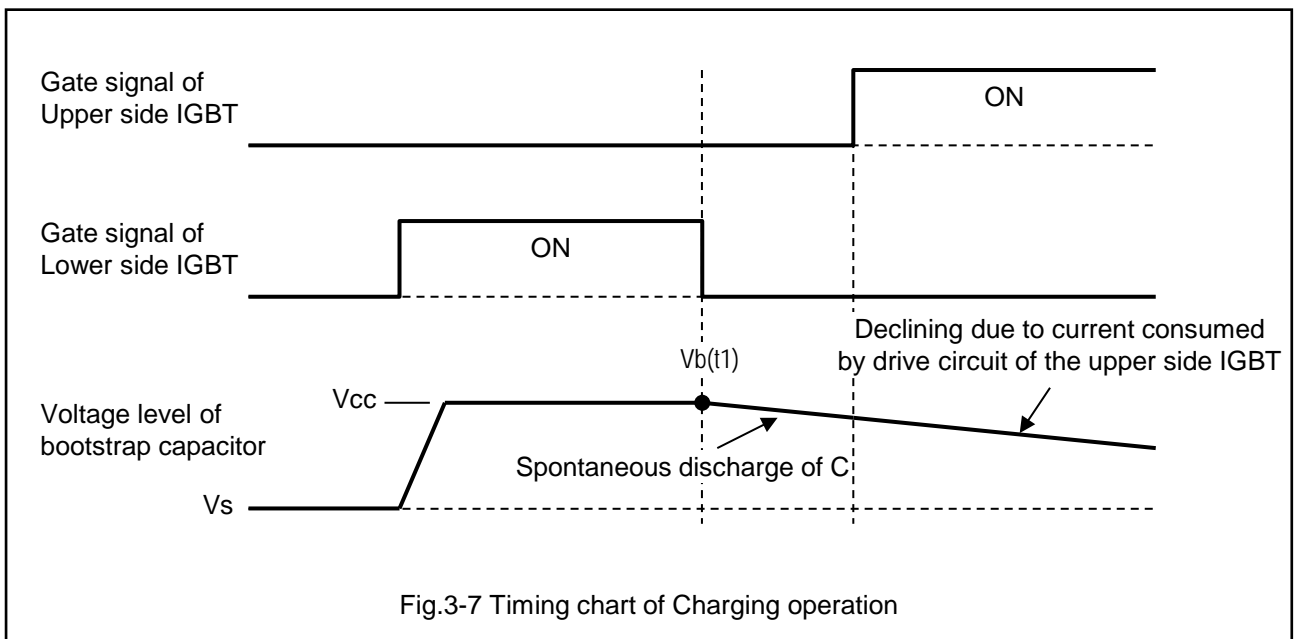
Gate signal of Upper side IGBT

ON

Gate signal of Lower side IGBT

ON

Declining due to current consumed by drive circuit of the upper side IGBT

Vb(t1)

Voltage level of bootstrap capacitor

Vcc

Spontaneous discharge of C

Vs

Fig.3-7 Timing chart of Charging operation